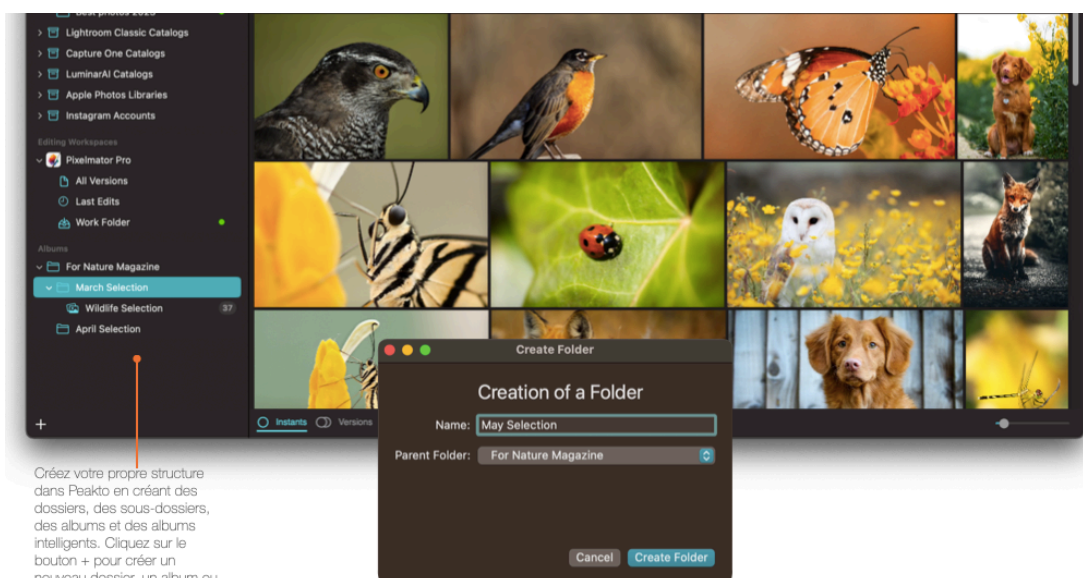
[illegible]
Lightroom Classic Catalogs
Capture One Catalogs
LuminarAI Catalogs
Apple Photos Libraries
Instagram Accounts
Editing Workspaces
Pixelmator Pro
All Versions
Last Edits
Work Folder
Albums
For Nature Magazine
March Selection
Wildlife Selection 37
April Selection
+
Instants
Versions

Create Folder
Creation of a Folder
Name: May Selection
Parent Folder: For Nature Magazine
Cancel
Create Folder

Créez votre propre structure dans Peakto en créant des dossiers, des sous-dossiers, des albums et des albums intelligents. Cliquez sur le bouton + pour créer un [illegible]